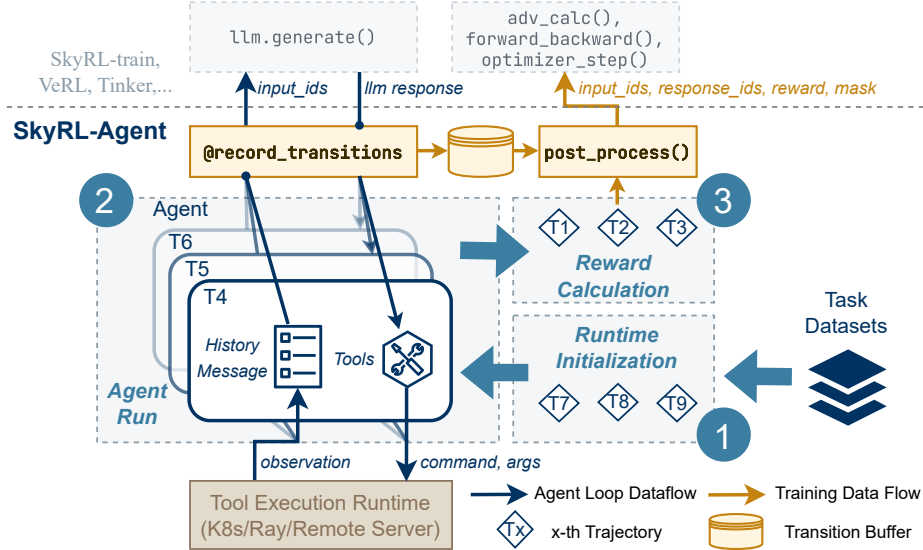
llm.generate()

adv_calc(), forward_backward(), optimizer_step()

SkyRL-train, VeRL, Tinker,...

input_ids

llm response

input_ids, response_ids, reward, mask

SkyRL-Agent

@record_transitions

post_process()

2

Agent

3

T1 T2 T3

T6

T5

T4

Reward Calculation

History Message

Tools

Task Datasets

Runtime Initialization

Agent Run

T7 T8 T9

1

observation

command, args

Tool Execution Runtime (K8s/Ray/Remote Server)

Agent Loop Dataflow

Training Data Flow

Tx x-th Trajectory

Transition Buffer